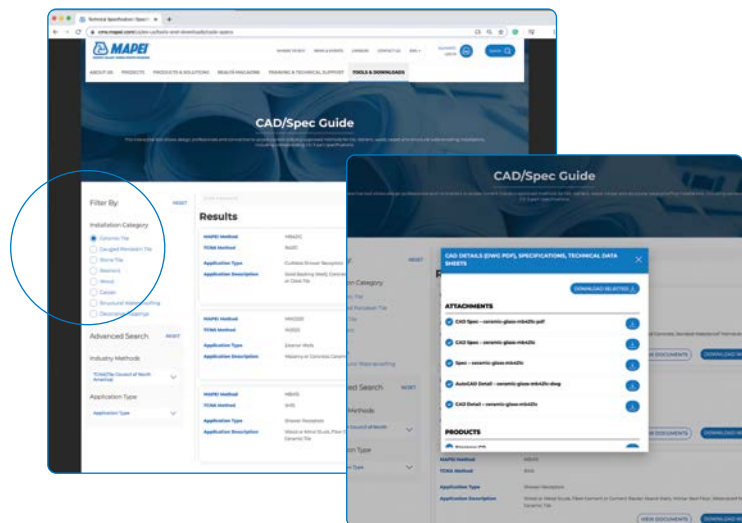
MAPEI

ABOUT US PRODUCTS PRODUCTS & SOLUTIONS REALTA MAGAZINE TRAINING & TECHNICAL SUPPORT TOOLS & DOWNLOADS

CAD/Spec Guide

Filter By:

RESET

Installation Category

Ceramic Tile

Gauged Porcelain Tile

Stone Tile

Resilient

Wood

Carpet

Structural Waterproofing

Decorative Coatings

Advanced Search

RESET

Industry Methods

Application Type

Application Type

Results

MAPEI Method

TCNA Method

Application Type

Application Description

MAPEI Method

TCNA Method

Application Type

Application Description

MAPEI Method

TCNA Method

Application Type

Application Description

CAD/Spec Guide

CAD DETAILS (DWG PDF), SPECIFICATIONS, TECHNICAL DATA SHEETS

DOWNLOAD SELECTED

ATTACHMENTS

CAD Spec – ceramic-glass-mb42lc-pdf

CAD Spec – ceramic-glass-mb42lc

Spec – ceramic-glass-mb42lc

AutoCAD Detail – ceramic-glass-mb42lc-dwg

CAD Detail – ceramic-glass-mb42lc

PRODUCTS

VIEW DOCUMENTS

DOWNLOAD

MAPEI Method

TCNA Method

Application Type

Application Description

VIEW DOCUMENTS

DOWNLOAD